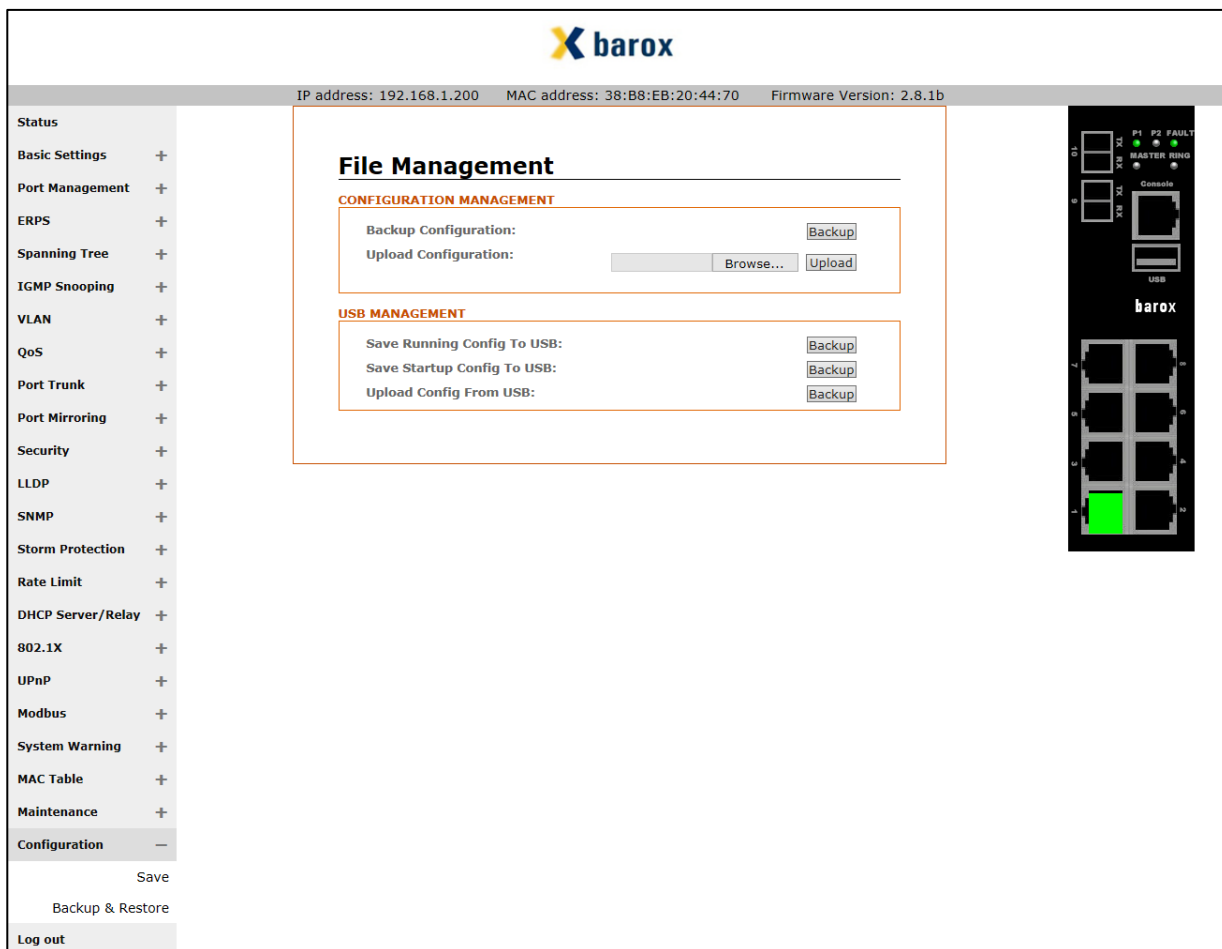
barox

IP address: 192.168.1.200 MAC address: 38:B8:EB:20:44:70 Firmware Version: 2.8.1b

Status
Basic Settings +
Port Management +
ERPS +
Spanning Tree +
IGMP Snooping +
VLAN +
QoS +
Port Trunk +
Port Mirroring +
Security +
LLDP +
SNMP +
Storm Protection +
Rate Limit +
DHCP Server/Relay +
802.1X +
UPnP +
Modbus +
System Warning +
MAC Table +
Maintenance +
Configuration –
Save
Backup & Restore
Log out

File Management

CONFIGURATION MANAGEMENT
Backup Configuration: Backup
Upload Configuration: Browse... Upload

USB MANAGEMENT
Save Running Config To USB: Backup
Save Startup Config To USB: Backup
Upload Config From USB: Backup

10 TX RX
9 TX RX
P1 P2 FAULT
MASTER RING
Console
USB
barox
7 8
5 6
3 4
1 2